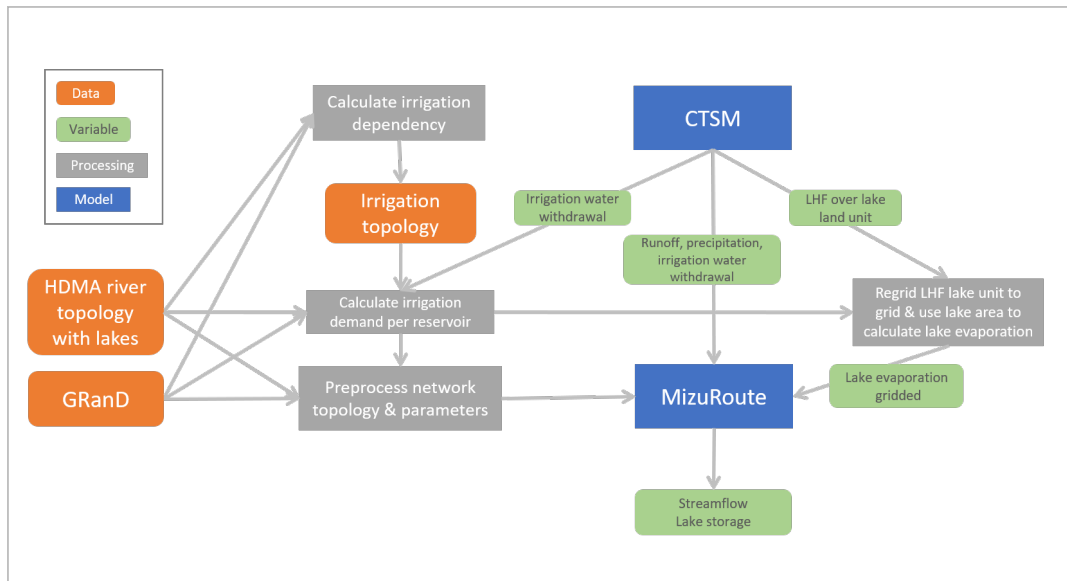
Data

Variable

Processing

Model

Calculate irrigation dependency

Irrigation topology

HDMA river topology with lakes

GRanD

Calculate irrigation demand per reservoir

Preprocess network topology & parameters

CTSM

Irrigation water withdrawal

Runoff, precipitation, irrigation water withdrawal

LHF over lake land unit

Regrid LHF lake unit to grid & use lake area to calculate lake evaporation

Lake evaporation gridded

MizuRoute

Streamflow Lake storage